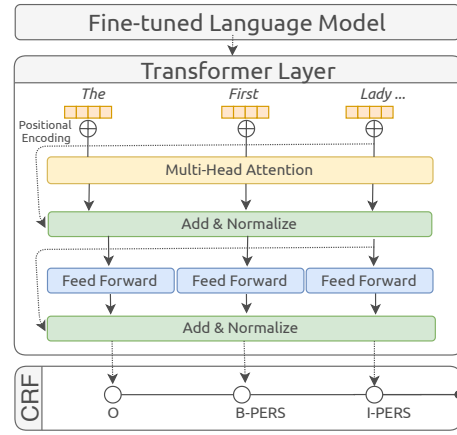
Fine-tuned Language Model

Transformer Layer

The
First
Lady ...

Positional Encoding

Multi-Head Attention

Add & Normalize

Feed Forward
Feed Forward
Feed Forward

Add & Normalize

CRF

O
B-PERS
I-PERS